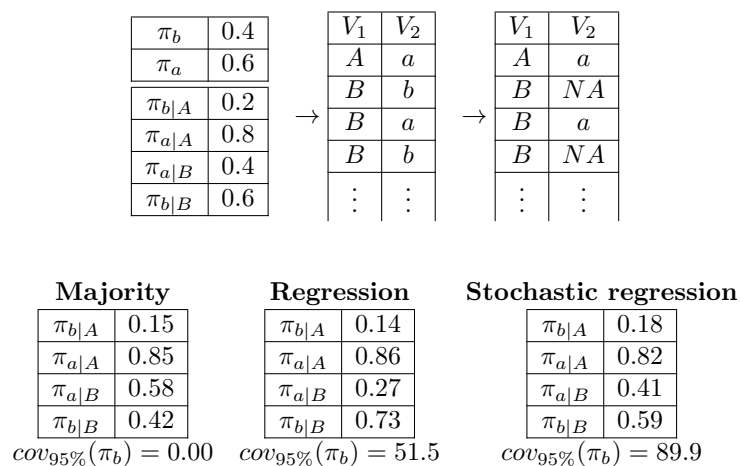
| | |
|---|---|
| $\pi_b$ | 0.4 |
| $\pi_a$ | 0.6 |

| | |
|---|---|
| $\pi_{b\mid A}$ | 0.2 |
| $\pi_{a\mid A}$ | 0.8 |
| $\pi_{a\mid B}$ | 0.4 |
| $\pi_{b\mid B}$ | 0.6 |

$\rightarrow$

| $V_1$ | $V_2$ |
|---|---|
| $A$ | $a$ |
| $B$ | $b$ |
| $B$ | $a$ |
| $B$ | $b$ |
| $\vdots$ | $\vdots$ |

$\rightarrow$

| $V_1$ | $V_2$ |
|---|---|
| $A$ | $a$ |
| $B$ | $NA$ |
| $B$ | $a$ |
| $B$ | $NA$ |
| $\vdots$ | $\vdots$ |

**Majority**

| | |
|---|---|
| $\pi_{b\mid A}$ | 0.15 |
| $\pi_{a\mid A}$ | 0.85 |
| $\pi_{a\mid B}$ | 0.58 |
| $\pi_{b\mid B}$ | 0.42 |

$cov_{95\%}(\pi_b) = 0.00$

**Regression**

| | |
|---|---|
| $\pi_{b\mid A}$ | 0.14 |
| $\pi_{a\mid A}$ | 0.86 |
| $\pi_{a\mid B}$ | 0.27 |
| $\pi_{b\mid B}$ | 0.73 |

$cov_{95\%}(\pi_b) = 51.5$

**Stochastic regression**

| | |
|---|---|
| $\pi_{b\mid A}$ | 0.18 |
| $\pi_{a\mid A}$ | 0.82 |
| $\pi_{a\mid B}$ | 0.41 |
| $\pi_{b\mid B}$ | 0.59 |

$cov_{95\%}(\pi_b) = 89.9$